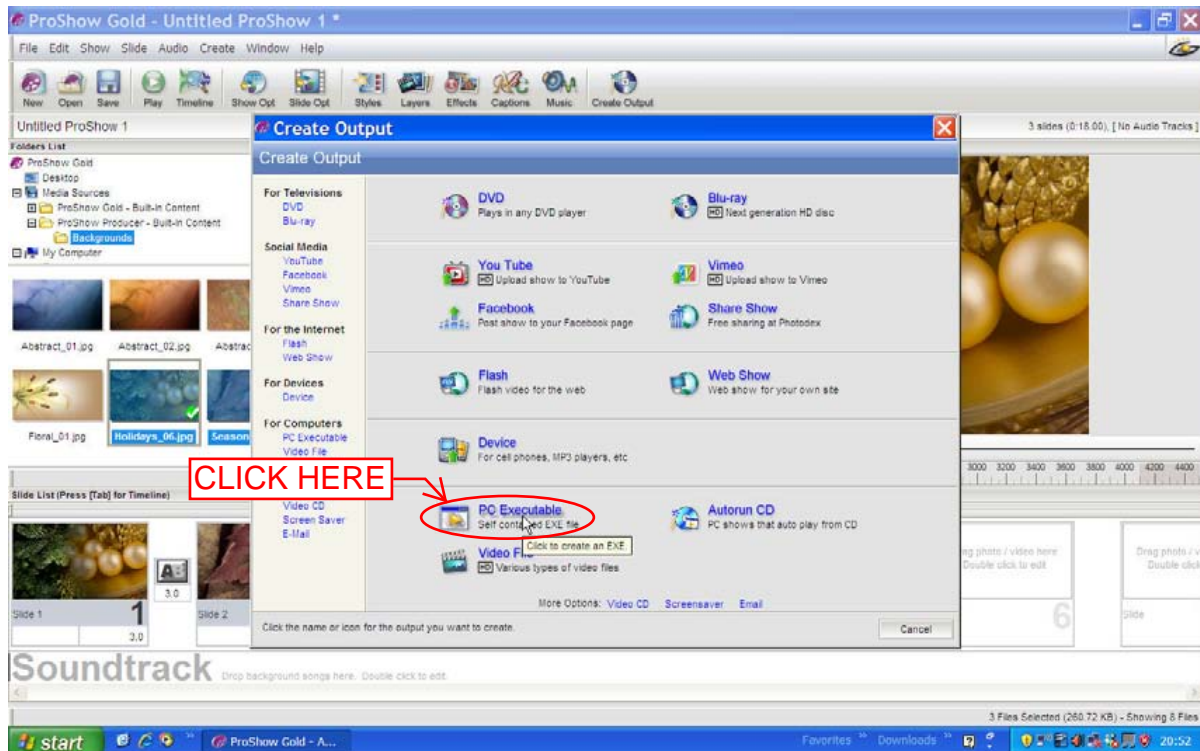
ProShow Gold - Untitled ProShow 1 *

File Edit Show Slide Audio Create Window Help

New Open Save Play Timeline Show Opt Slide Opt Styles Layers Effects Captions Music Create Output

Untitled ProShow 1

3 slides (0:18.00), [ No Audio Tracks ]

Folders List

ProShow Gold
Desktop
Media Sources
ProShow Gold - Built-in Content
ProShow Producer - Built-in Content
Backgrounds
My Computer

Abstract_01.jpg Abstract_02.jpg Abstrac

Floral_01.jpg Holidays_06.jpg Season

Create Output

Create Output

For Televisions
DVD
Blu-ray

Social Media
YouTube
Facebook
Vimeo
Share Show

For the Internet
Flash
Web Show

For Devices
Device

For Computers
PC Executable
Video File

Video CD
Screen Saver
E-Mail

DVD
Plays in any DVD player

Blu-ray
HD Next generation HD disc

You Tube
HD Upload show to YouTube

Vimeo
HD Upload show to Vimeo

Facebook
Post show to your Facebook page

Share Show
Free sharing at Photodex

Flash
Flash video for the web

Web Show
Web show for your own site

Device
For cell phones, MP3 players, etc

CLICK HERE

PC Executable
Self contai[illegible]ed EXE file

Click to create an EXE

Autorun CD
PC shows that auto play from CD

Video File
HD Various types of video files

More Options: Video CD Screensaver Email

Click the name or icon for the output you want to create.

Cancel

3000 3200 3400 3600 3800 4000 4200 4400

Slide List (Press [Tab] for Timeline)

Slide 1 1 3.0 3.0 Slide 2

Drag photo / video here Double click to edit 6 Slide

Drag photo / v Double click

Soundtrack Drop background songs here. Double click to edit.

3 Files Selected (260.72 KB) - Showing 8 Files

start ProShow Gold - A... Favorites Downloads 20:52